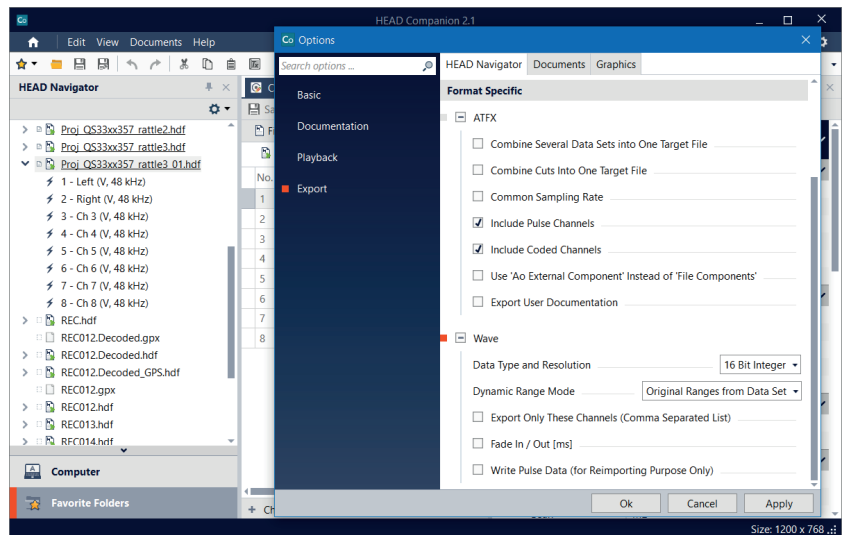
HEAD Companion 2.1

Edit View Documents Help

HEAD Navigator

Proj_QS33xx357_rattle2.hdf
Proj_QS33xx357_rattle3.hdf
Proj_QS33xx357_rattle3_01.hdf
1 - Left (V, 48 kHz)
2 - Right (V, 48 kHz)
3 - Ch 3 (V, 48 kHz)
4 - Ch 4 (V, 48 kHz)
5 - Ch 5 (V, 48 kHz)
6 - Ch 6 (V, 48 kHz)
7 - Ch 7 (V, 48 kHz)
8 - Ch 8 (V, 48 kHz)
REC.hdf
REC012.Decoded.gpx
REC012.Decoded.hdf
REC012.Decoded_GPS.hdf
REC012.gpx
REC012.hdf
REC013.hdf
REC014.hdf

Computer

Favorite Folders

No.
1
2
3
4
5
6
7
8

Options

Search options ...

Basic
Documentation
Playback
Export

HEAD Navigator | Documents | Graphics

Format Specific

ATFX
Combine Several Data Sets into One Target File
Combine Cuts Into One Target File
Common Sampling Rate
Include Pulse Channels
Include Coded Channels
Use 'Ao External Component' Instead of 'File Components'
Export User Documentation

Wave
Data Type and Resolution 16 Bit Integer
Dynamic Range Mode Original Ranges from Data Set
Export Only These Channels (Comma Separated List)
Fade In / Out [ms]
Write Pulse Data (for Reimporting Purpose Only)

Ok Cancel Apply

Size: 1200 x 768